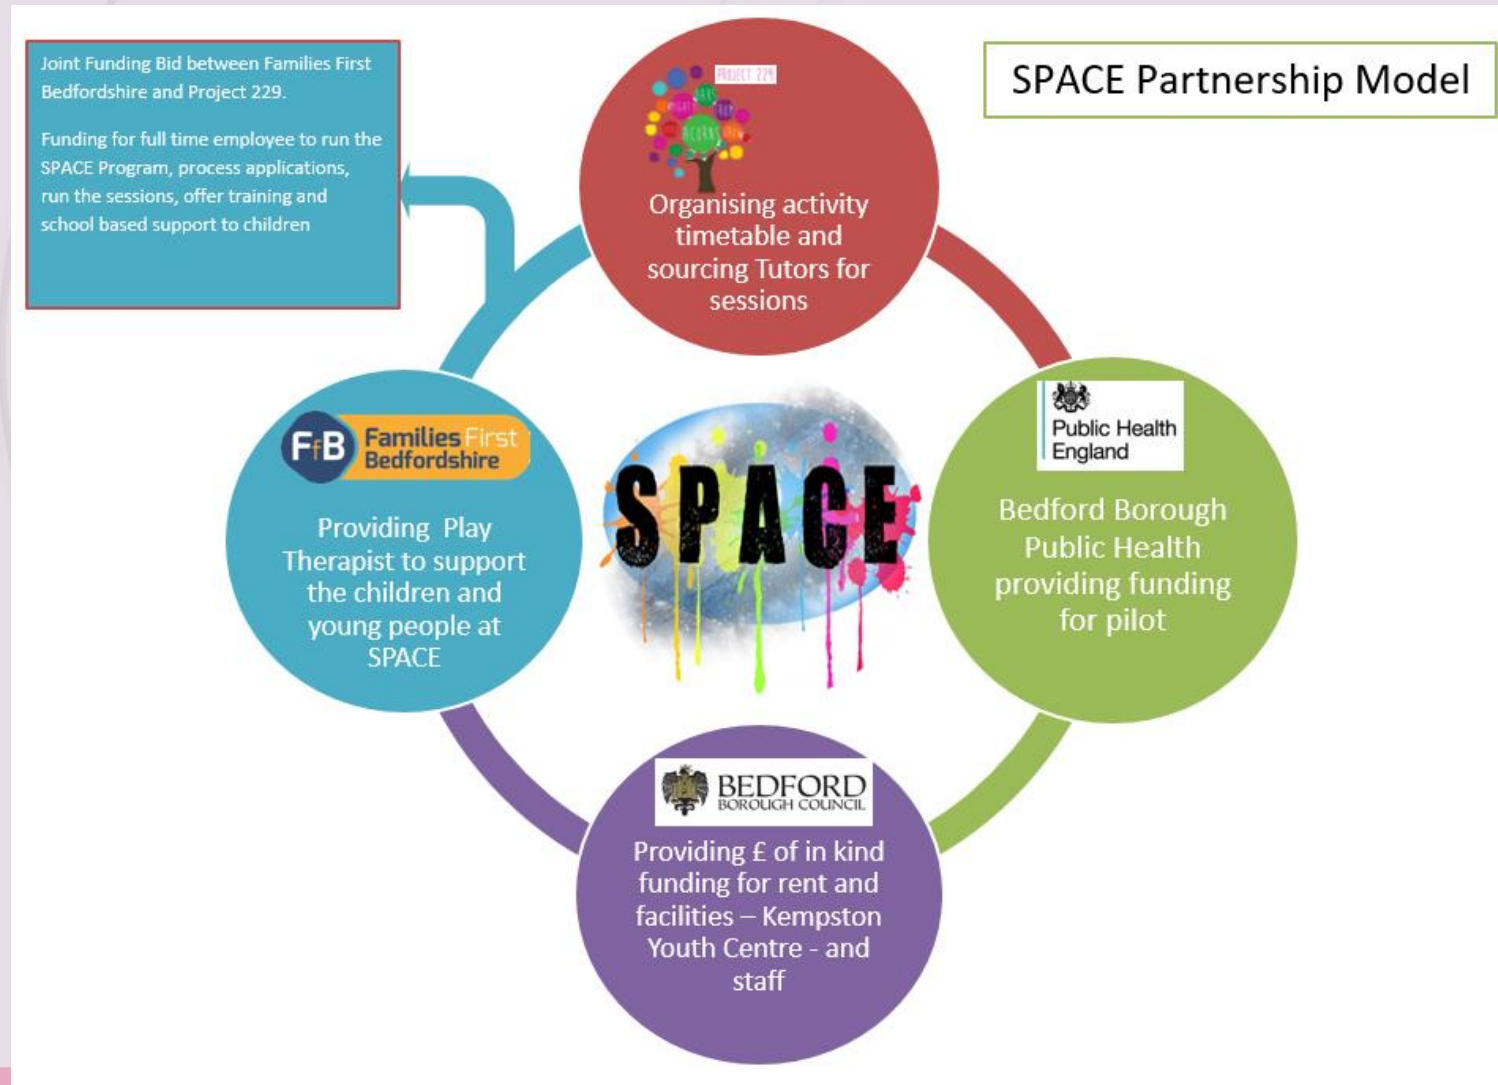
Joint Funding Bid between Families First Bedfordshire and Project 229.

Funding for full time employee to run the SPACE Program, process applications, run the sessions, offer training and school based support to children

SPACE Partnership Model

PROJECT 229

Organising activity timetable and sourcing Tutors for sessions

Public Health England

Bedford Borough Public Health providing funding for pilot

SPACE

FfB Families First Bedfordshire

Providing Play Therapist to support the children and young people at SPACE

BEDFORD BOROUGH COUNCIL

Providing £ of in kind funding for rent and facilities – Kempston Youth Centre - and staff